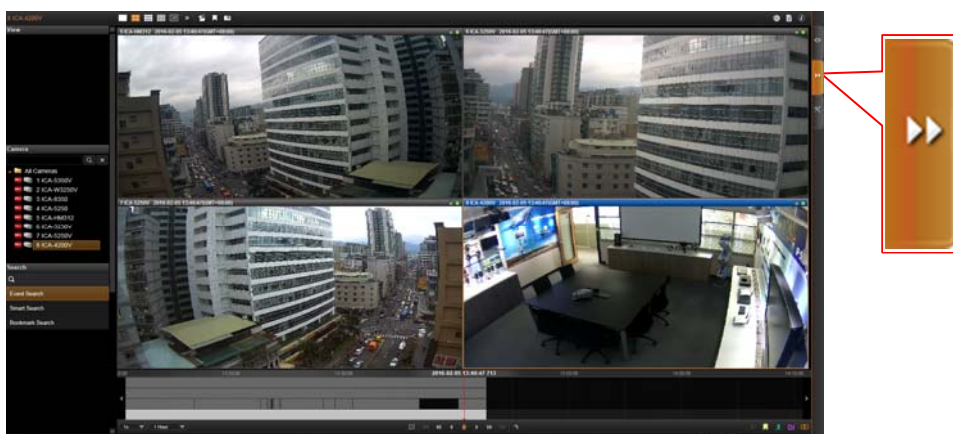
8 ICA-4200V

View

Camera

All Cameras
1 ICA-5350V
2 ICA-W3250V
3 ICA-8350
4 ICA-5250
5 ICA-HM312
6 ICA-3230V
7 ICA-3250V
8 ICA-4200V

Search

Event Search
Smart Search
Bookmark Search

1 ICA-HM312 2016-02-05 13:40:47
6 ICA-3250V 2016-02-05 13:40:47
7 ICA-3250V 2016-02-05 13:40:47
8 ICA-4200V 2016-02-05 13:40:47

2016-02-05 13:40:47.712

1x
1 Hour